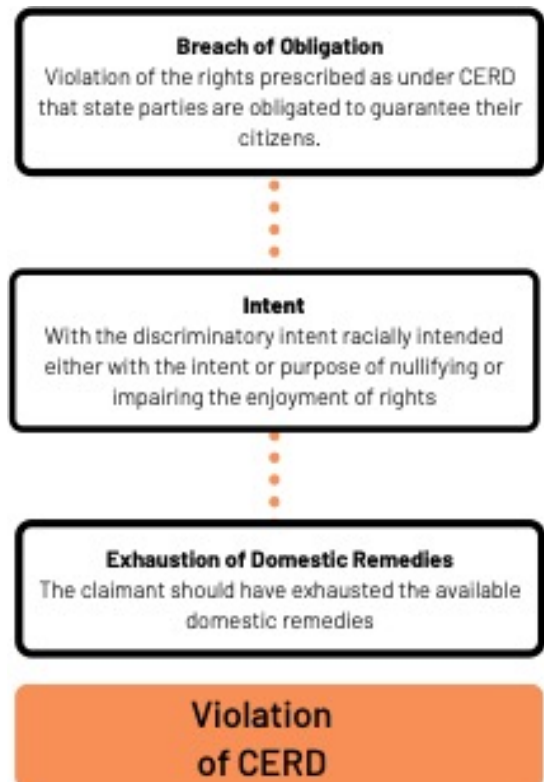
Breach of Obligation
Violation of the rights prescribed as under CERD that state parties are obligated to guarantee their citizens.

Intent
With the discriminatory intent racially intended either with the intent or purpose of nullifying or impairing the enjoyment of rights

Exhaustion of Domestic Remedies
The claimant should have exhausted the available domestic remedies

Violation of CERD